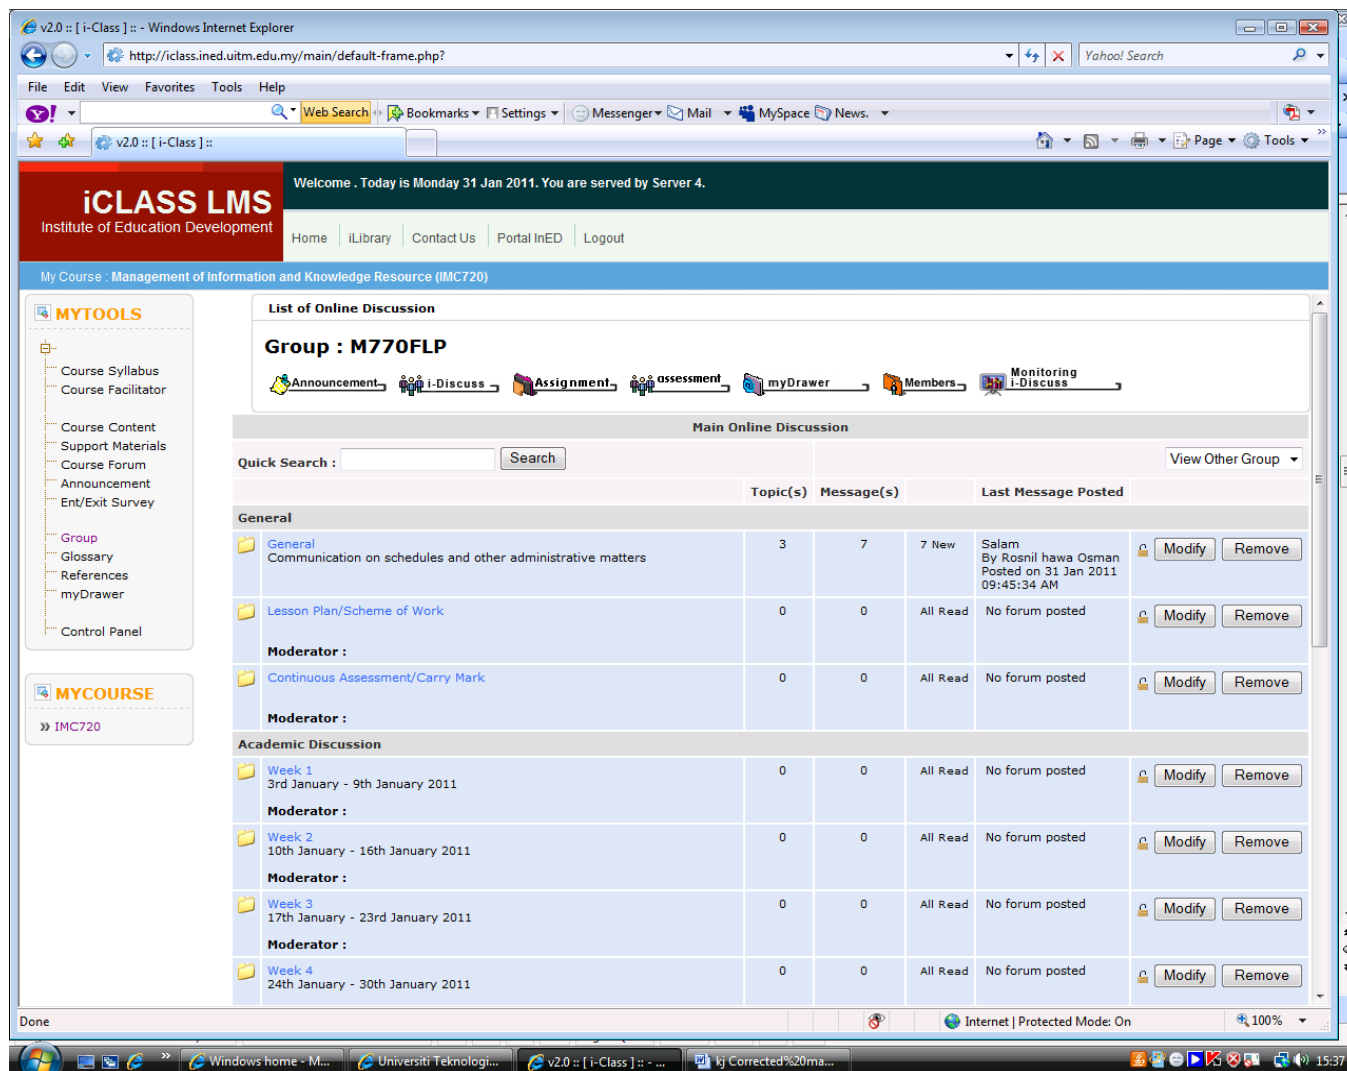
v2.0 :: [ i-Class ] :: - Windows Internet Explorer

http://iclass.ined.uitm.edu.my/main/default-frame.php?

Yahoo! Search

File Edit View Favorites Tools Help

Web Search Bookmarks Settings Messenger Mail MySpace News.

v2.0 :: [ i-Class ] ::

Page Tools

iCLASS LMS
Institute of Education Development

Welcome . Today is Monday 31 Jan 2011. You are served by Server 4.

Home | iLibrary | Contact Us | Portal InED | Logout

My Course : Management of Information and Knowledge Resource (IMC720)

MYTOOLS

Course Syllabus
Course Facilitator
Course Content
Support Materials
Course Forum
Announcement
Ent/Exit Survey
Group
Glossary
References
myDrawer
Control Panel

MYCOURSE

» IMC720

List of Online Discussion

Group : M770FLP

Announcement | i-Discuss | Assignment | assessment | myDrawer | Members | Monitoring i-Discuss

Main Online Discussion

Quick Search : Search | View Other Group

| | Topic(s) | Message(s) | | Last Message Posted | |
|---|---|---|---|---|---|
| General | | | | | |
| General<br>Communication on schedules and other administrative matters | 3 | 7 | 7 New | Salam<br>By Rosnil hawa Osman<br>Posted on 31 Jan 2011 09:45:34 AM | Modify Remove |
| Lesson Plan/Scheme of Work<br>Moderator : | 0 | 0 | All Read | No forum posted | Modify Remove |
| Continuous Assessment/Carry Mark<br>Moderator : | 0 | 0 | All Read | No forum posted | Modify Remove |
| Academic Discussion | | | | | |
| Week 1<br>3rd January - 9th January 2011<br>Moderator : | 0 | 0 | All Read | No forum posted | Modify Remove |
| Week 2<br>10th January - 16th January 2011<br>Moderator : | 0 | 0 | All Read | No forum posted | Modify Remove |
| Week 3<br>17th January - 23rd January 2011<br>Moderator : | 0 | 0 | All Read | No forum posted | Modify Remove |
| Week 4<br>24th January - 30th January 2011 | 0 | 0 | All Read | No forum posted | Modify Remove |

Done | Internet | Protected Mode: On | 100%

Windows home - M... | Universiti Teknologi... | v2.0 :: [ i-Class ] :: - ... | kj Corrected%20ma... | 15:37